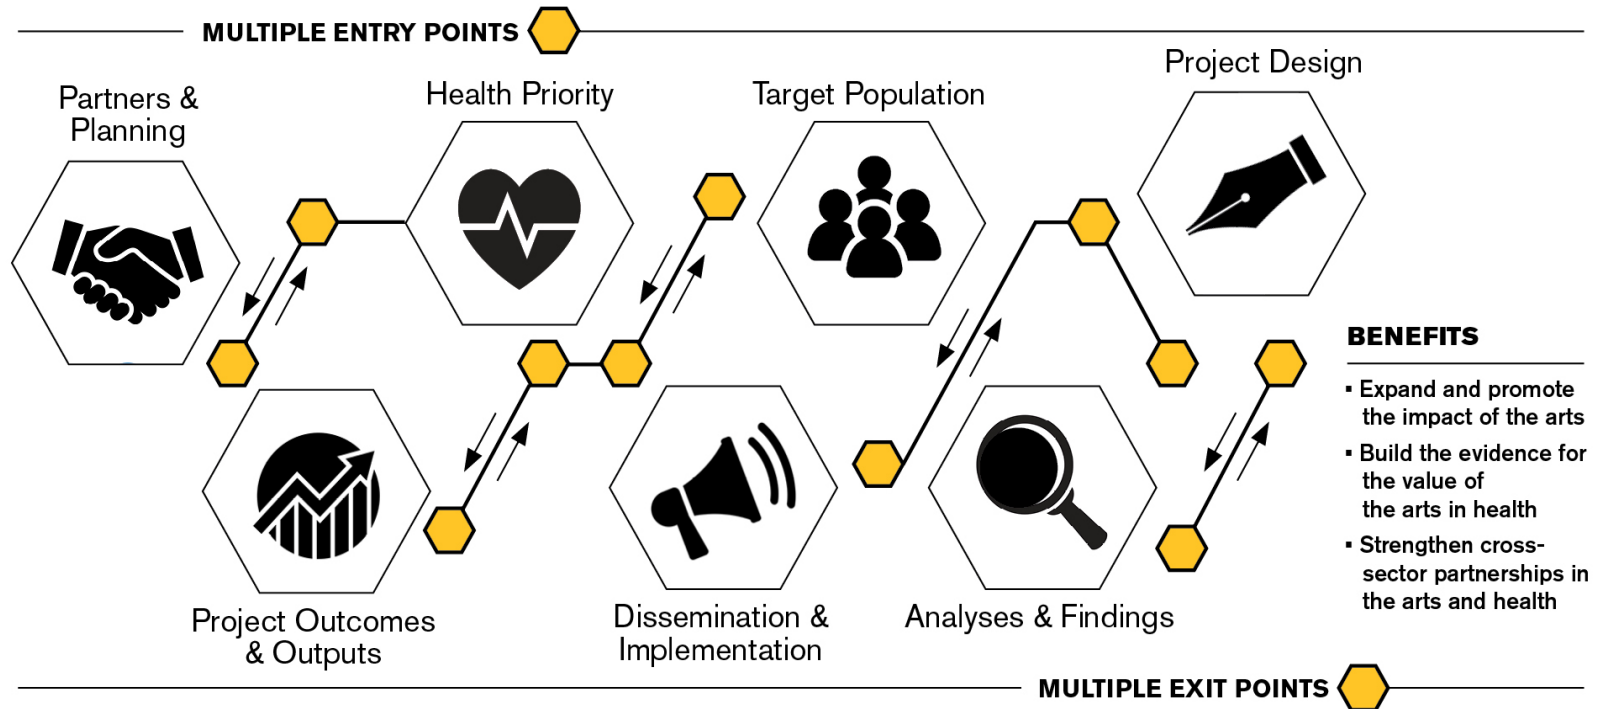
MULTIPLE ENTRY POINTS

Partners & Planning

Health Priority

Target Population

Project Design

BENEFITS

▪ Expand and promote the impact of the arts

▪ Build the evidence for the value of the arts in health

▪ Strengthen cross-sector partnerships in the arts and health

Project Outcomes & Outputs

Dissemination & Implementation

Analyses & Findings

MULTIPLE EXIT POINTS